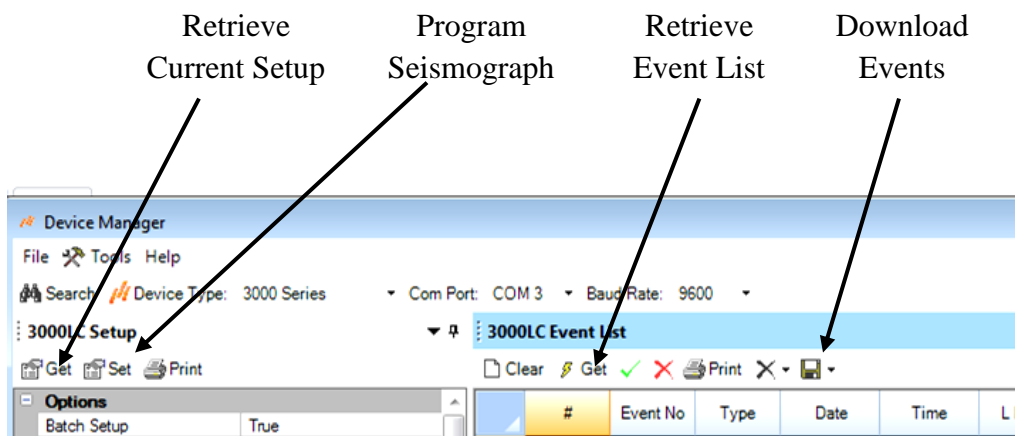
Retrieve Current Setup

Program Seismograph

Retrieve Event List

Download Events

Device Manager

File Tools Help

Search Device Type: 3000 Series Com Port: COM 3 Baud Rate: 9600

3000LC Setup

3000LC Event List

Get Set Print

Clear Get Print

Options

Batch Setup True

| # | Event No | Type | Date | Time | L |